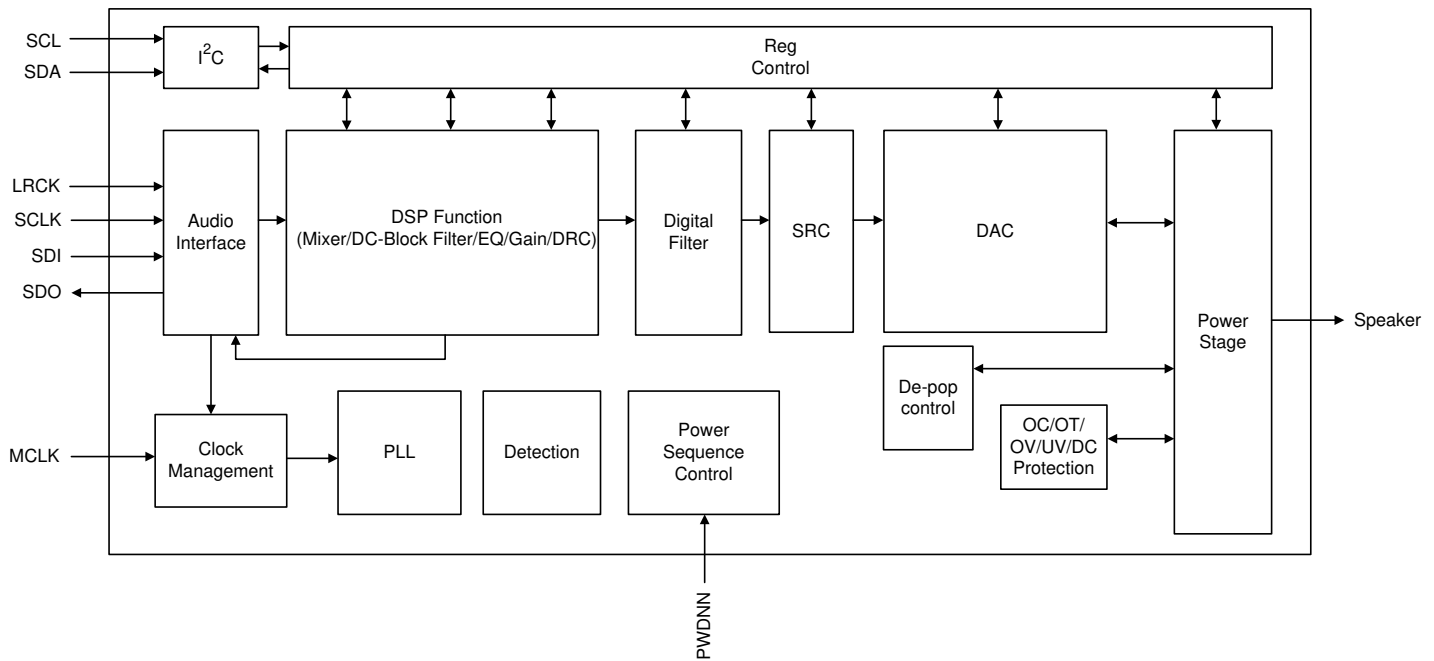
SCL
SDA
$I^2C$
Reg Control
LRCK
SCLK
SDI
SDO
Audio Interface
DSP Function (Mixer/DC-Block Filter/EQ/Gain/DRC)
Digital Filter
SRC
DAC
Power Stage
Speaker
De-pop control
OC/OT/ OV/UV/DC Protection
MCLK
Clock Management
PLL
Detection
Power Sequence Control
PWDNN